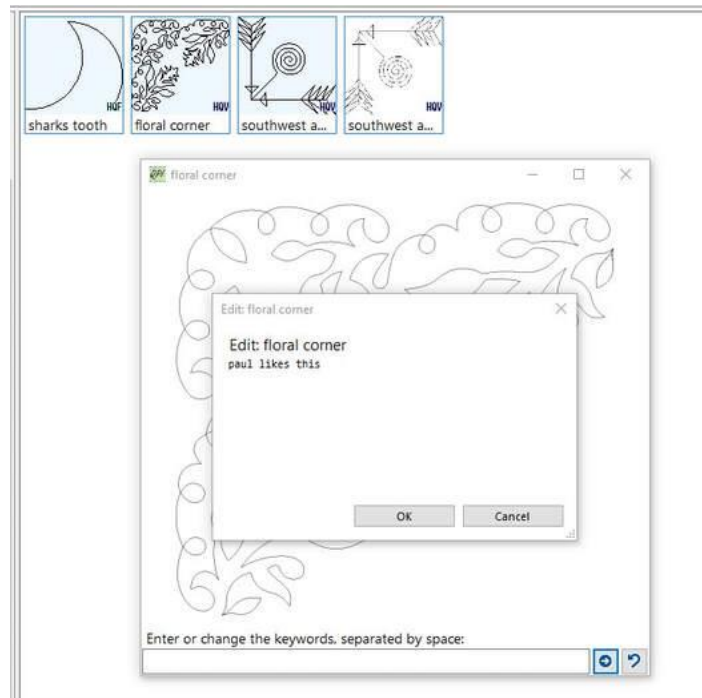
HQF
sharks tooth

HQV
floral corner

HQV
southwest a...

HQV
southwest a...

floral corner

Edit: floral corner

Edit: floral corner
paul likes this

OK

Cancel

Enter or change the keywords, separated by space: